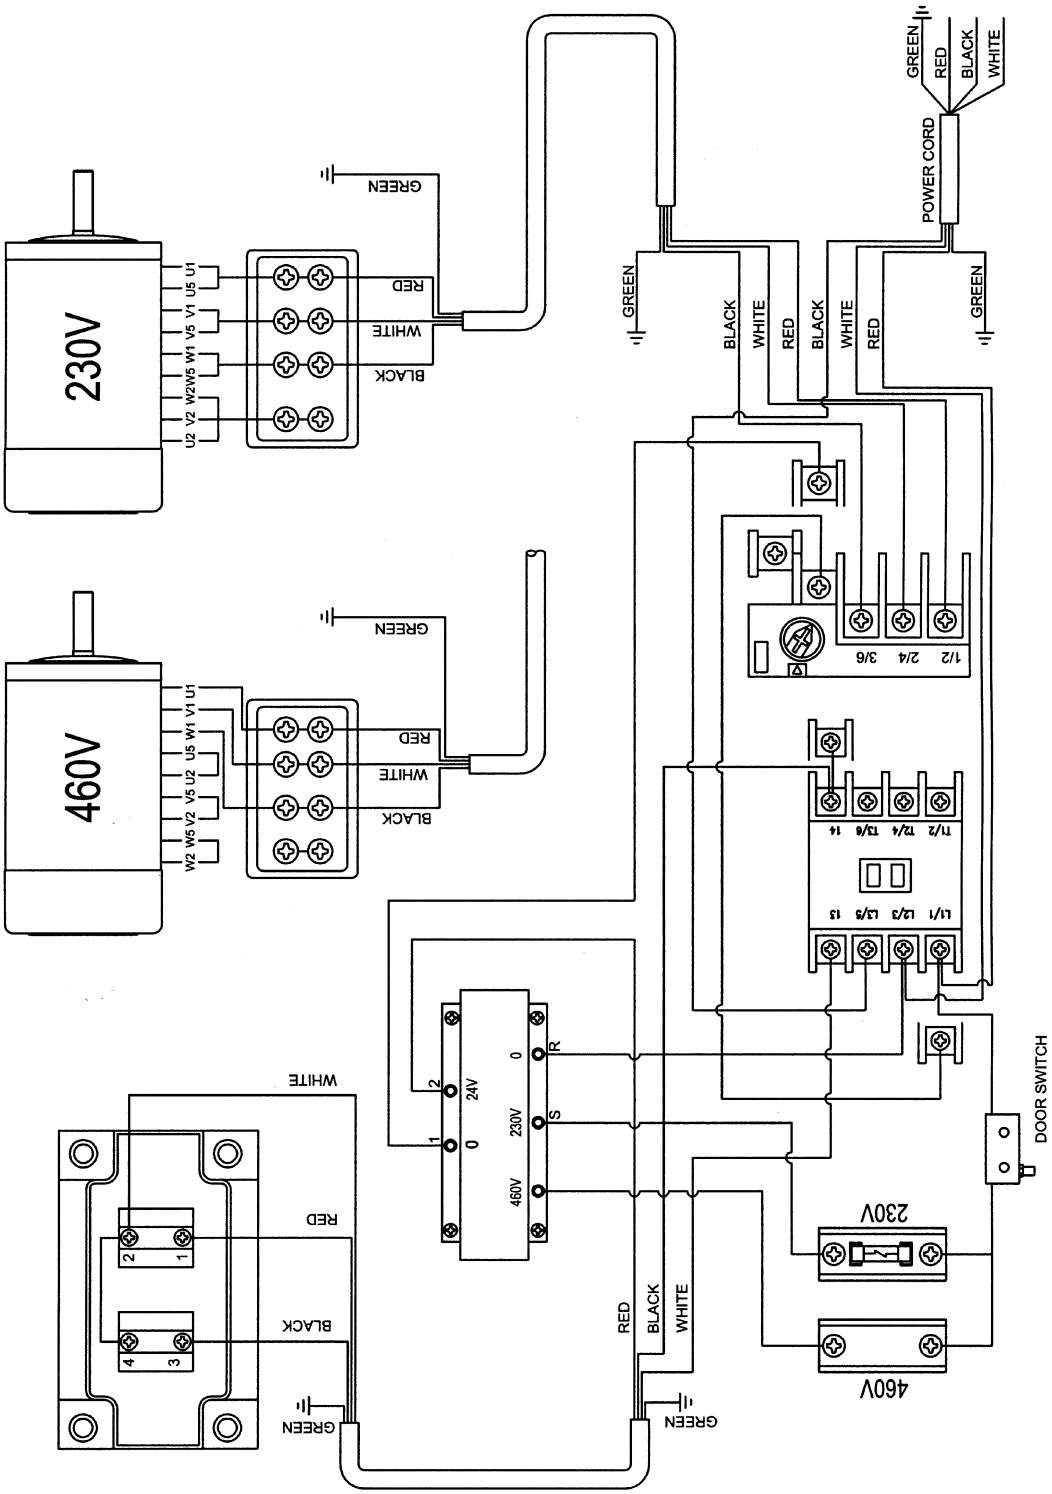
GREEN RED BLACK WHITE

POWER CORD

GREEN

230V

U1 U5 V1 V5 W1 W2W5 V2 U2

RED
WHITE
BLACK

GREEN

BLACK WHITE RED BLACK WHITE RED

GREEN

460V

U1 V1 W1 U5 U2 V5 V2 W5 W2

RED
WHITE
BLACK

3/6 2/4 1/2

14 13/4 T2/4 T1/2

13 L3/5 L2/3 L1/1

DOOR SWITCH

R S

2 1
24V 0
0 230V 460V

WHITE

RED

BLACK

2 1
4 3

GREEN

RED BLACK WHITE

GREEN

230V

460V